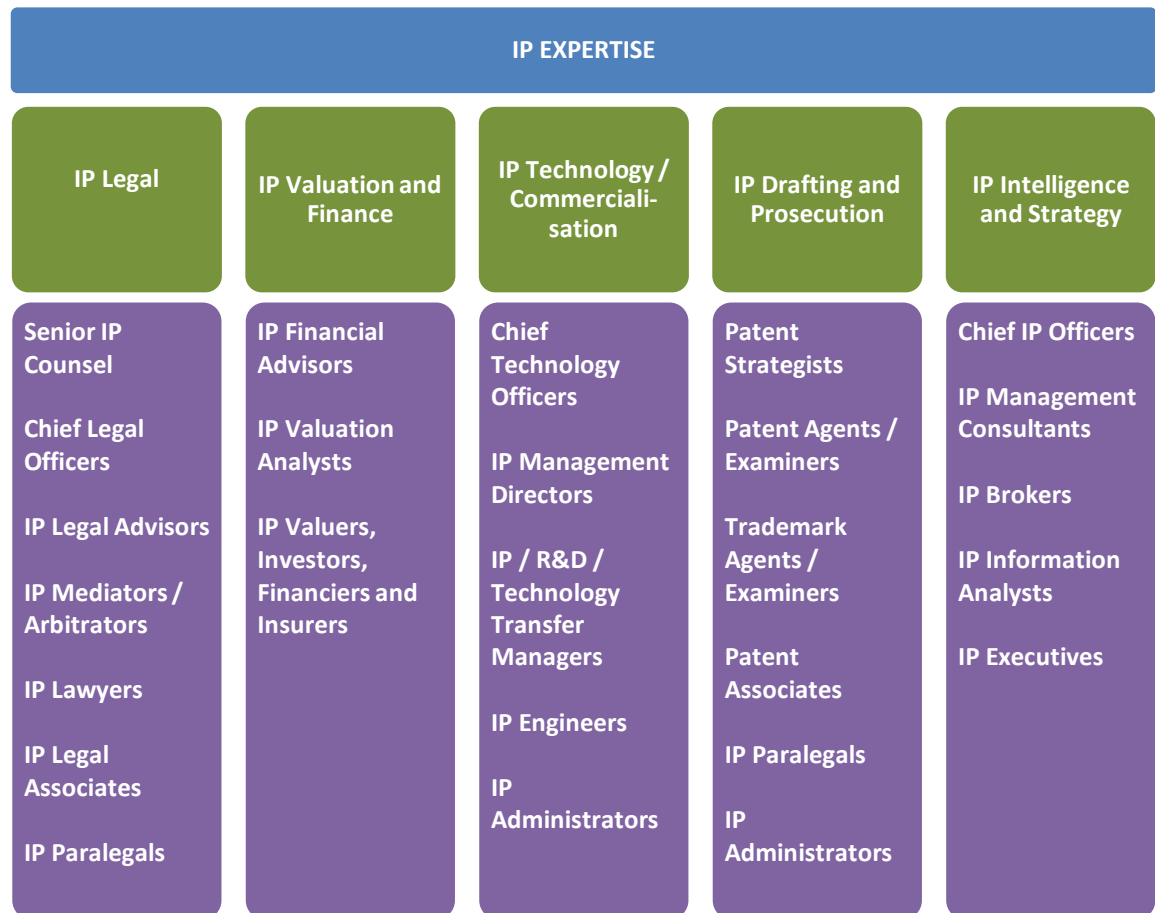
IP EXPERTISE

IP Legal

IP Valuation and Finance

IP Technology / Commercialisation

IP Drafting and Prosecution

IP Intelligence and Strategy

Senior IP Counsel

Chief Legal Officers

IP Legal Advisors

IP Mediators / Arbitrators

IP Lawyers

IP Legal Associates

IP Paralegals

IP Financial Advisors

IP Valuation Analysts

IP Valuers, Investors, Financiers and Insurers

Chief Technology Officers

IP Management Directors

IP / R&D / Technology Transfer Managers

IP Engineers

IP Administrators

Patent Strategists

Patent Agents / Examiners

Trademark Agents / Examiners

Patent Associates

IP Paralegals

IP Administrators

Chief IP Officers

IP Management Consultants

IP Brokers

IP Information Analysts

IP Executives